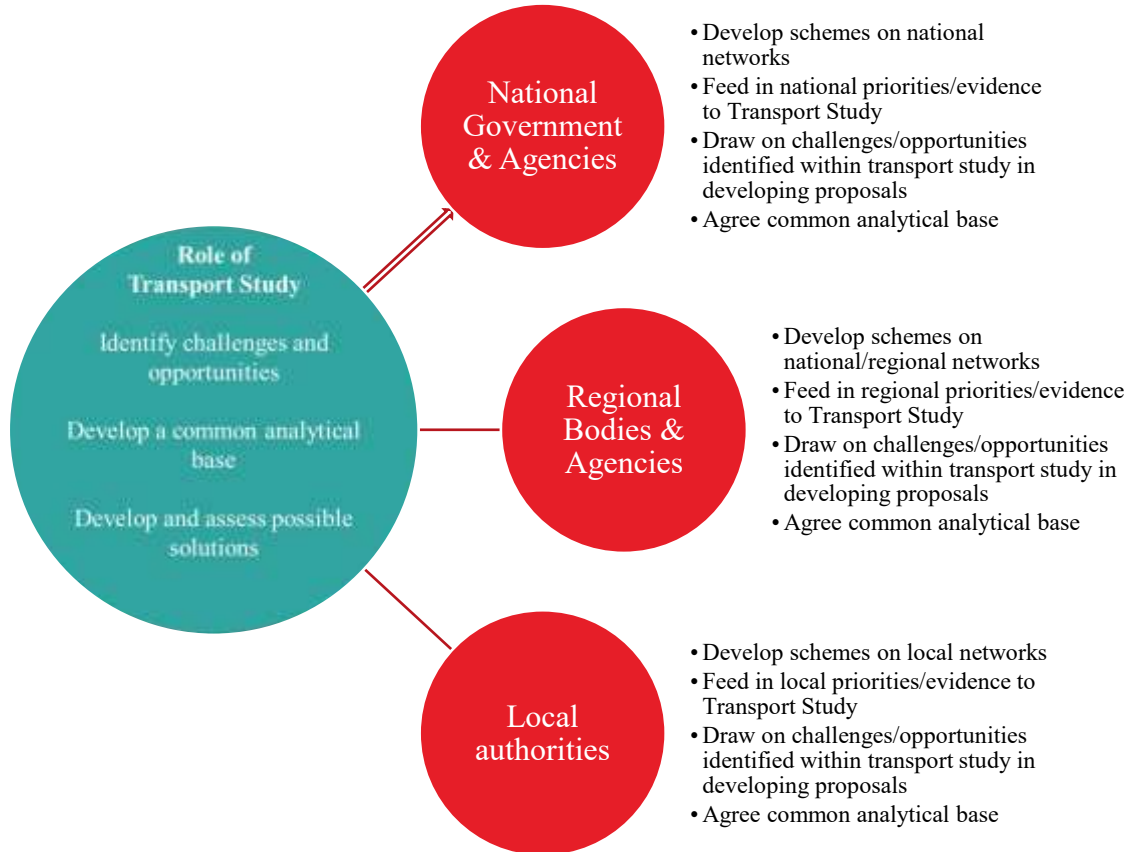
Role of Transport Study

Identify challenges and opportunities

Develop a common analytical base

Develop and assess possible solutions

National Government & Agencies

- Develop schemes on national networks
- Feed in national priorities/evidence to Transport Study
- Draw on challenges/opportunities identified within transport study in developing proposals
- Agree common analytical base

Regional Bodies & Agencies

- Develop schemes on national/regional networks
- Feed in regional priorities/evidence to Transport Study
- Draw on challenges/opportunities identified within transport study in developing proposals
- Agree common analytical base

Local authorities

- Develop schemes on local networks
- Feed in local priorities/evidence to Transport Study
- Draw on challenges/opportunities identified within transport study in developing proposals
- Agree common analytical base